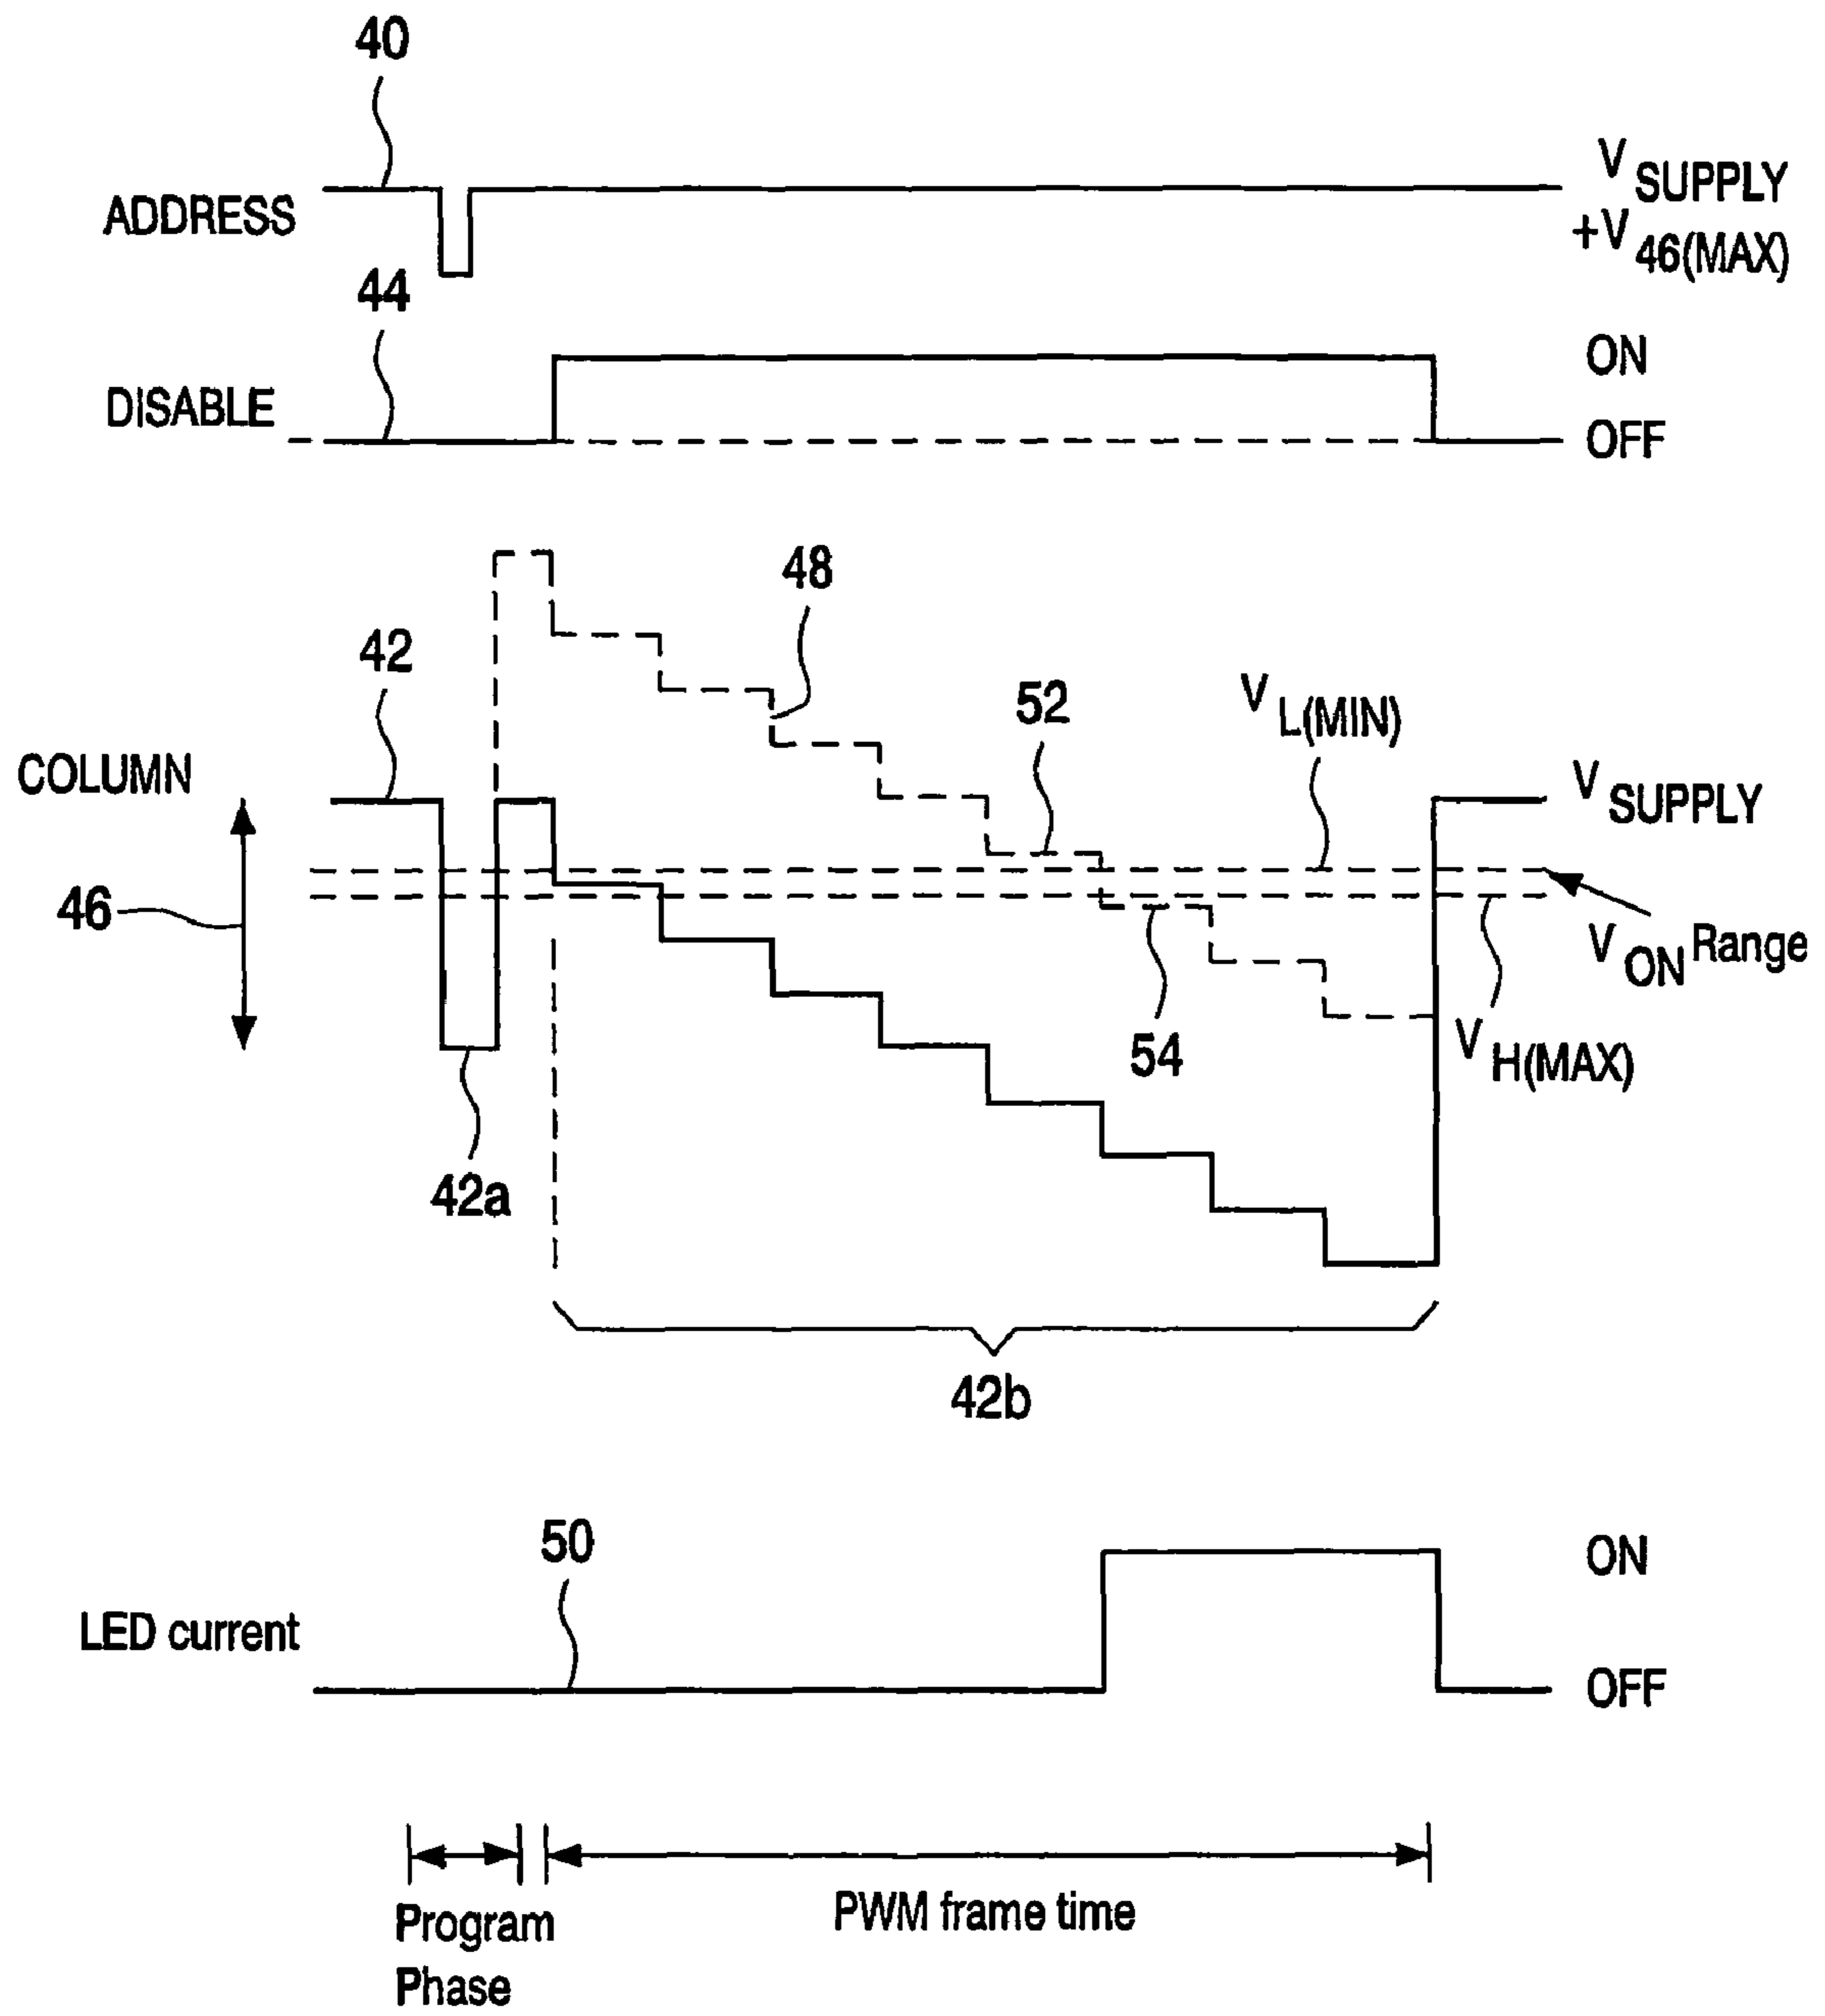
40

ADDRESS

$V_{SUPPLY}$ $+V_{46(MAX)}$

44

DISABLE

ON

OFF

48

42

52

$V_{L(MIN)}$

COLUMN

$V_{SUPPLY}$

46

$V_{ON}$ Range

54

$V_{H(MAX)}$

42a

42b

50

ON

LED current

OFF

Program Phase

PWM frame time